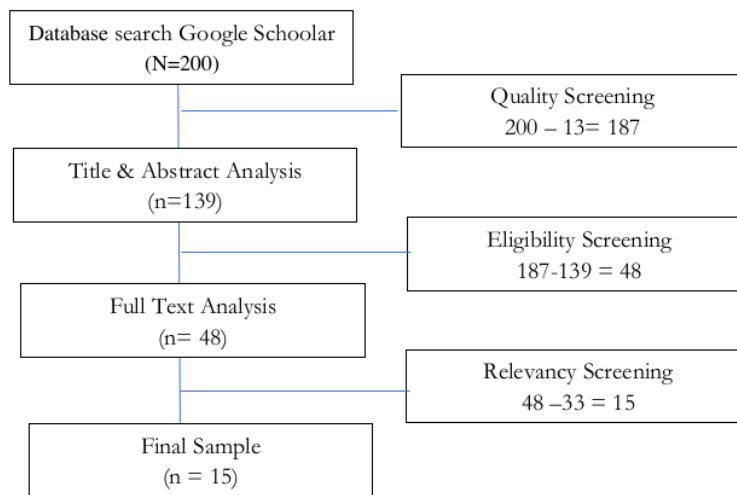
Database search Google Schoolar
(N=200)

Quality Screening
200 – 13= 187

Title & Abstract Analysis
(n=139)

Eligibility Screening
187-139 = 48

Full Text Analysis
(n= 48)

Relevancy Screening
48 –33 = 15

Final Sample
(n = 15)